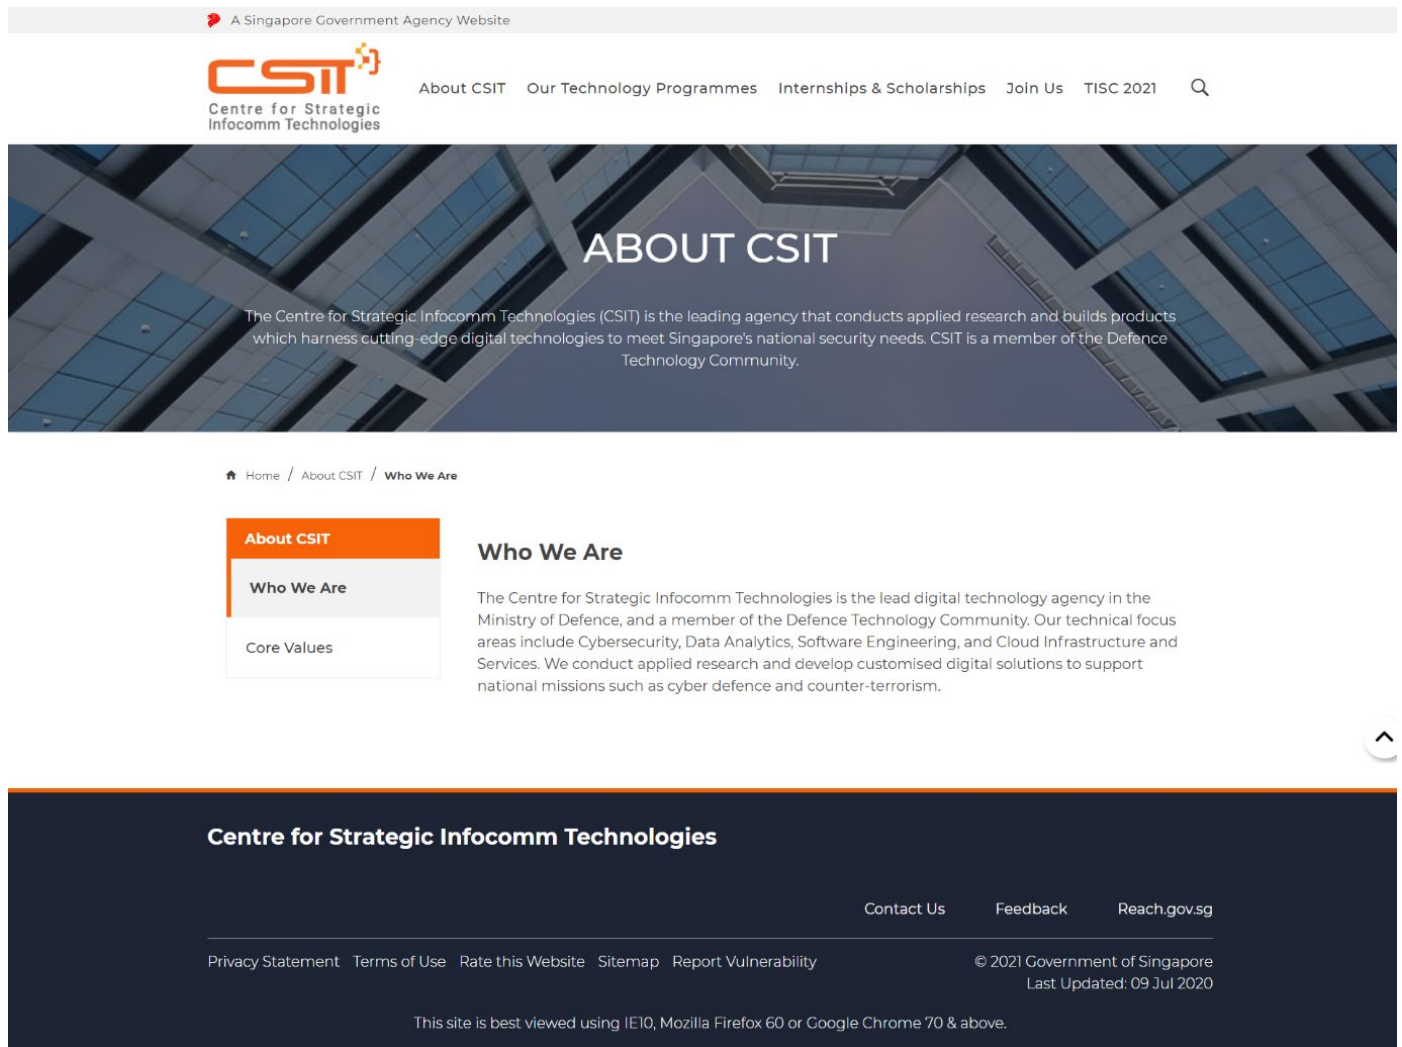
A Singapore Government Agency Website

CSIT
Centre for Strategic Infocomm Technologies

About CSIT Our Technology Programmes Internships & Scholarships Join Us TISC 2021

ABOUT CSIT

The Centre for Strategic Infocomm Technologies (CSIT) is the leading agency that conducts applied research and builds products which harness cutting-edge digital technologies to meet Singapore's national security needs. CSIT is a member of the Defence Technology Community.

Home / About CSIT / Who We Are

About CSIT

Who We Are

Core Values

Who We Are

The Centre for Strategic Infocomm Technologies is the lead digital technology agency in the Ministry of Defence, and a member of the Defence Technology Community. Our technical focus areas include Cybersecurity, Data Analytics, Software Engineering, and Cloud Infrastructure and Services. We conduct applied research and develop customised digital solutions to support national missions such as cyber defence and counter-terrorism.

Centre for Strategic Infocomm Technologies

Contact Us Feedback Reach.gov.sg

Privacy Statement Terms of Use Rate this Website Sitemap Report Vulnerability

© 2021 Government of Singapore
Last Updated: 09 Jul 2020

This site is best viewed using IE10, Mozilla Firefox 60 or Google Chrome 70 & above.